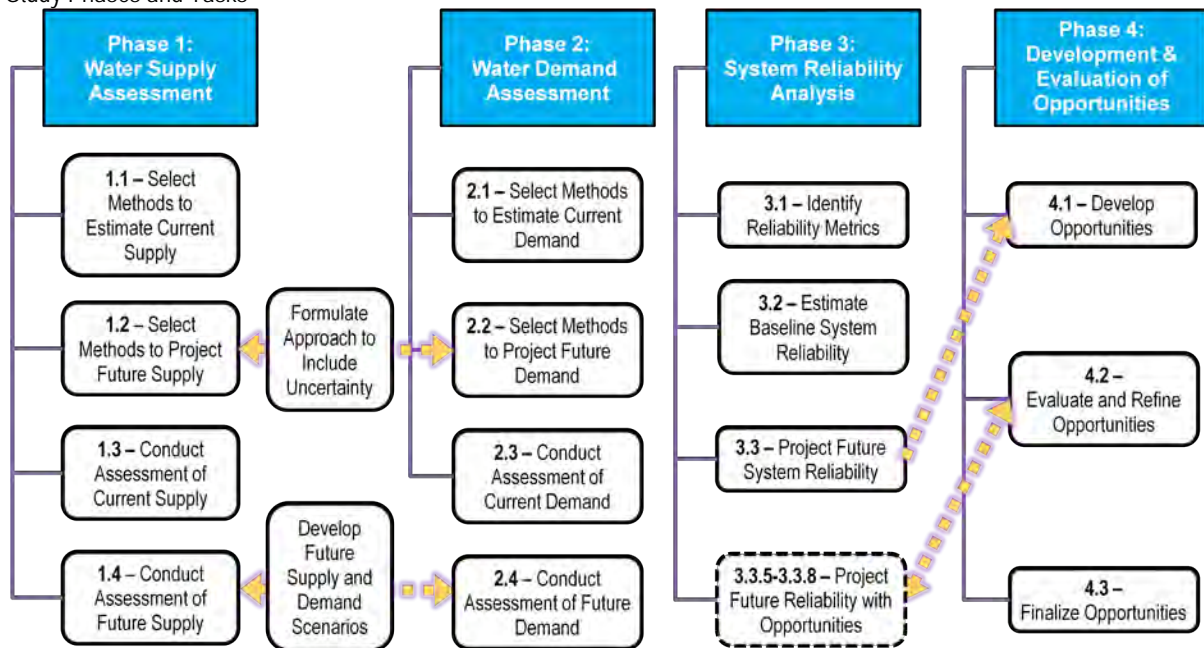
Study Phases and Tasks

Phase 1: Water Supply Assessment

1.1 – Select Methods to Estimate Current Supply

1.2 – Select Methods to Project Future Supply

1.3 – Conduct Assessment of Current Supply

1.4 – Conduct Assessment of Future Supply

Formulate Approach to Include Uncertainty

Develop Future Supply and Demand Scenarios

Phase 2: Water Demand Assessment

2.1 – Select Methods to Estimate Current Demand

2.2 – Select Methods to Project Future Demand

2.3 – Conduct Assessment of Current Demand

2.4 – Conduct Assessment of Future Demand

Phase 3: System Reliability Analysis

3.1 – Identify Reliability Metrics

3.2 – Estimate Baseline System Reliability

3.3 – Project Future System Reliability

3.3.5-3.3.8 – Project Future Reliability with Opportunities

Phase 4: Development & Evaluation of Opportunities

4.1 – Develop Opportunities

4.2 – Evaluate and Refine Opportunities

4.3 – Finalize Opportunities